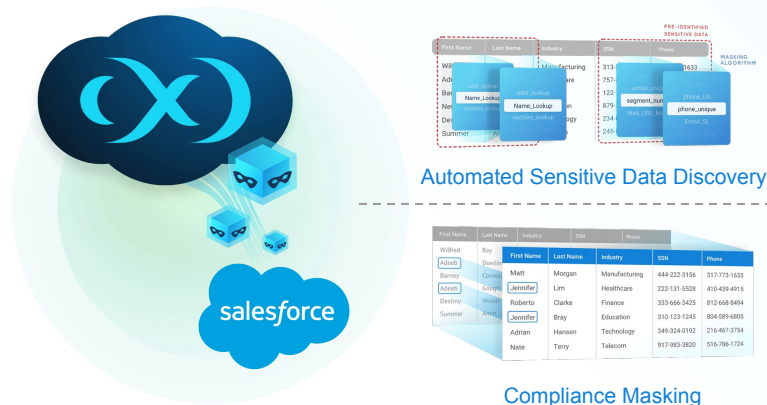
salesforce

PRE-IDENTIFIED SENSITIVE DATA

MASKING ALGORITHM

| First Name | Last Name | Industry | SSN | Phone |
|---|---|---|---|---|
| Wilfred | | Manufacturing | 313- | 1633 |
| Adeeb | | | 757- | |
| Barney | | | 122- | |
| Ne | | | 879- | |
| Destiny | | | 234- | |
| Summer | | | 245- | |

addr_lookup
Name_Lookup
Name_Lookup
addr_lookup
uscities_lookup

email_
segment_num
segment_num
Web_URL_lo

phone_US
phone_unique
Email_SL

Automated Sensitive Data Discovery

| First Name | Last Name | Industry | SSN | Phone |
|---|---|---|---|---|
| Wilfred | Ray | | | |
| Adeeb | Dowlin | | | |
| Barney | Conway | | | |
| Adeeb | Gough | | | |
| Destiny | Wood | | | |
| Summer | Amor | | | |

| First Name | Last Name | Industry | SSN | Phone |
|---|---|---|---|---|
| Matt | Morgan | Manufacturing | 444-222-3156 | 317-773-1633 |
| Jennifer | Lim | Healthcare | 222-131-5528 | 410-439-4915 |
| Roberto | Clarke | Finance | 333-666-3425 | 812-668-8494 |
| Jennifer | Bray | Education | 310-123-1245 | 804-589-6805 |
| Adrian | Hansen | Technology | 349-324-0192 | 216-467-3754 |
| Nate | Terry | Telecom | 917-983-3820 | 516-786-1724 |

Compliance Masking